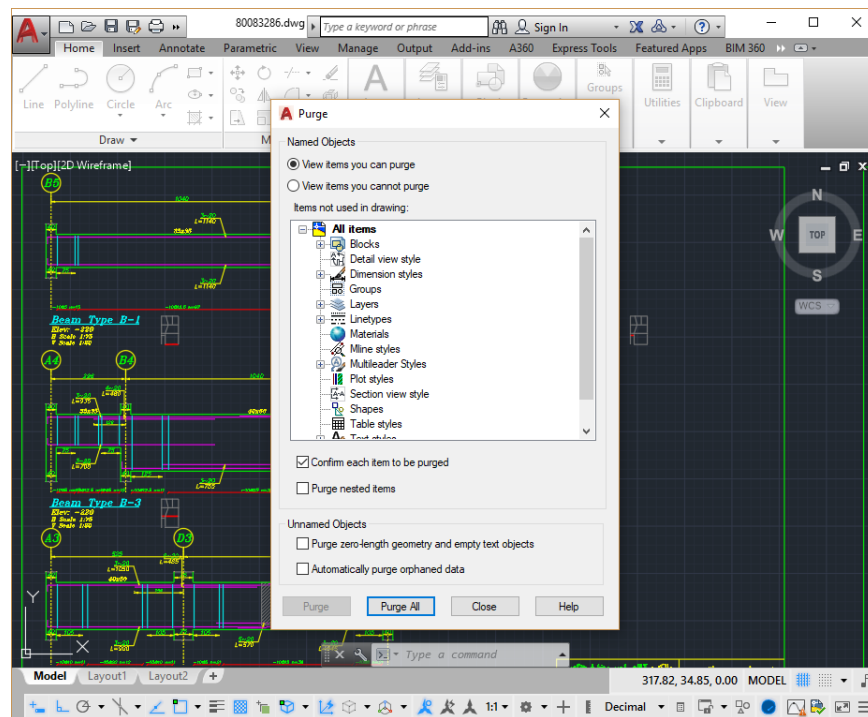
80083286.dwg
Type a keyword or phrase
Sign In
Home Insert Annotate Parametric View Manage Output Add-ins A360 Express Tools Featured Apps BIM 360
Line Polyline Circle Arc
Draw
Groups
Utilities Clipboard View
[−][Top][2D Wireframe]
B5
Beam Type B-1
A4
B4
Beam Type B-3
A3
D3
N
W
TOP
E
S
WCS
Purge
Named Objects
View items you can purge
View items you cannot purge
Items not used in drawing:
All items
Blocks
Detail view style
Dimension styles
Groups
Layers
Linetypes
Materials
Mline styles
Multileader Styles
Plot styles
Section view style
Shapes
Table styles
Text styles
Confirm each item to be purged
Purge nested items
Unnamed Objects
Purge zero-length geometry and empty text objects
Automatically purge orphaned data
Purge
Purge All
Close
Help
Type a command
Model Layout1 Layout2 +
317.82, 34.85, 0.00 MODEL
1:1
Decimal